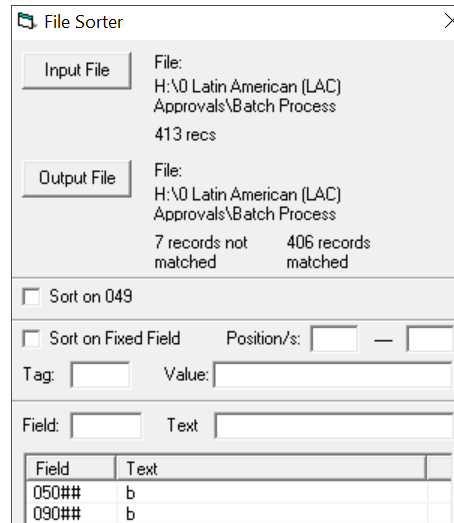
File Sorter

Input File

File:
H:\0 Latin American (LAC) Approvals\Batch Process

413 recs

Output File

File:
H:\0 Latin American (LAC) Approvals\Batch Process

7 records not matched

406 records matched

Sort on 049

Sort on Fixed Field

Position/s: —

Tag:

Value:

Field:

Text

| Field | Text |
|---|---|
| 050## | b |
| 090## | b |